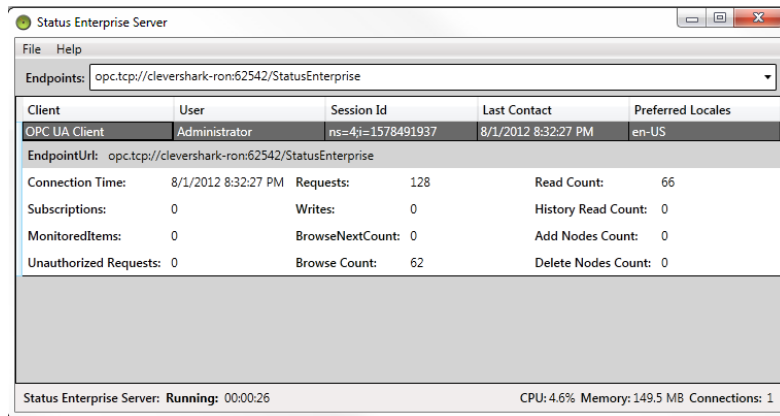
Status Enterprise Server

File Help

Endpoints: opc.tcp://clevershark-ron:62542/StatusEnterprise

| Client | User | Session Id | Last Contact | Preferred Locales |
|---|---|---|---|---|
| OPC UA Client | Administrator | ns=4;i=1578491937 | 8/1/2012 8:32:27 PM | en-US |

EndpointUrl: opc.tcp://clevershark-ron:62542/StatusEnterprise

| | | | | | |
|---|---|---|---|---|---|
| Connection Time: | 8/1/2012 8:32:27 PM | Requests: | 128 | Read Count: | 66 |
| Subscriptions: | 0 | Writes: | 0 | History Read Count: | 0 |
| MonitoredItems: | 0 | BrowseNextCount: | 0 | Add Nodes Count: | 0 |
| Unauthorized Requests: | 0 | Browse Count: | 62 | Delete Nodes Count: | 0 |

Status Enterprise Server: Running: 00:00:26

CPU: 4.6% Memory: 149.5 MB Connections: 1